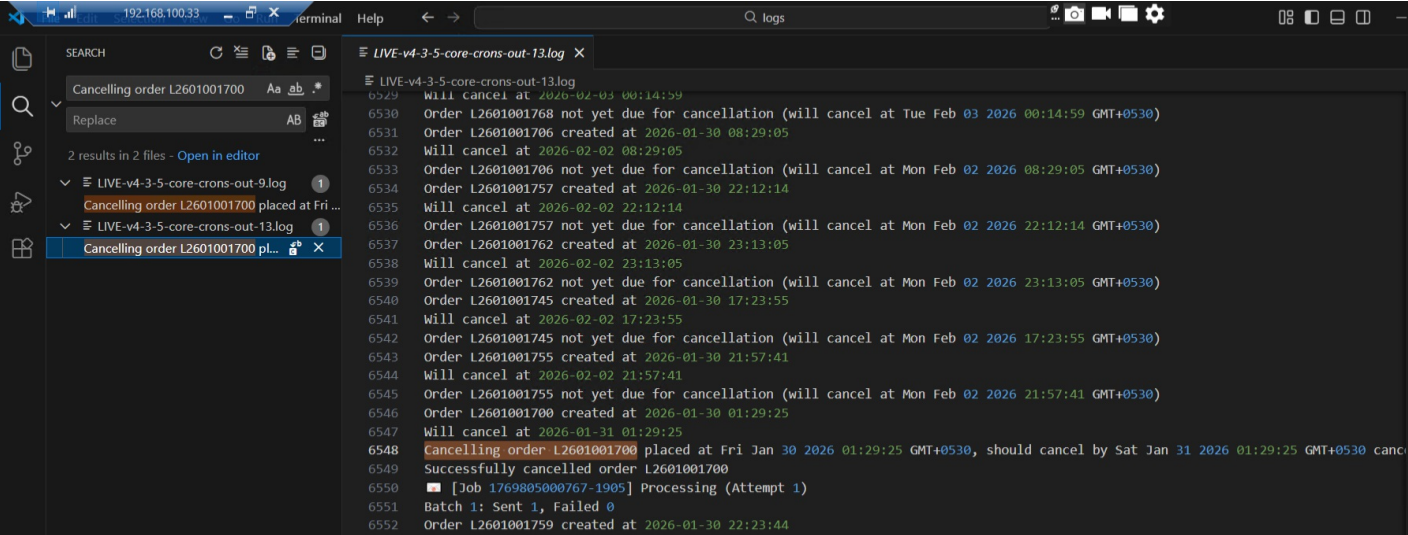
192.168.100.33 Terminal Help logs

SEARCH

Cancelling order L2601001700 Aa ab .*

Replace AB

2 results in 2 files - Open in editor

LIVE-v4-3-5-core-crons-out-9.log 1
Cancelling order L2601001700 placed at Fri ...
LIVE-v4-3-5-core-crons-out-13.log 1
Cancelling order L2601001700 pl...

LIVE-v4-3-5-core-crons-out-13.log
LIVE-v4-3-5-core-crons-out-13.log

6529 Will cancel at 2026-02-03 00:14:59
6530 Order L2601001768 not yet due for cancellation (will cancel at Tue Feb 03 2026 00:14:59 GMT+0530)
6531 Order L2601001706 created at 2026-01-30 08:29:05
6532 Will cancel at 2026-02-02 08:29:05
6533 Order L2601001706 not yet due for cancellation (will cancel at Mon Feb 02 2026 08:29:05 GMT+0530)
6534 Order L2601001757 created at 2026-01-30 22:12:14
6535 Will cancel at 2026-02-02 22:12:14
6536 Order L2601001757 not yet due for cancellation (will cancel at Mon Feb 02 2026 22:12:14 GMT+0530)
6537 Order L2601001762 created at 2026-01-30 23:13:05
6538 Will cancel at 2026-02-02 23:13:05
6539 Order L2601001762 not yet due for cancellation (will cancel at Mon Feb 02 2026 23:13:05 GMT+0530)
6540 Order L2601001745 created at 2026-01-30 17:23:55
6541 Will cancel at 2026-02-02 17:23:55
6542 Order L2601001745 not yet due for cancellation (will cancel at Mon Feb 02 2026 17:23:55 GMT+0530)
6543 Order L2601001755 created at 2026-01-30 21:57:41
6544 Will cancel at 2026-02-02 21:57:41
6545 Order L2601001755 not yet due for cancellation (will cancel at Mon Feb 02 2026 21:57:41 GMT+0530)
6546 Order L2601001700 created at 2026-01-30 01:29:25
6547 Will cancel at 2026-01-31 01:29:25
6548 Cancelling order L2601001700 placed at Fri Jan 30 2026 01:29:25 GMT+0530, should cancel by Sat Jan 31 2026 01:29:25 GMT+0530 canc
6549 Successfully cancelled order L2601001700
6550 [Job 1769805000767-1905] Processing (Attempt 1)
6551 Batch 1: Sent 1, Failed 0
6552 Order L2601001759 created at 2026-01-30 22:23:44